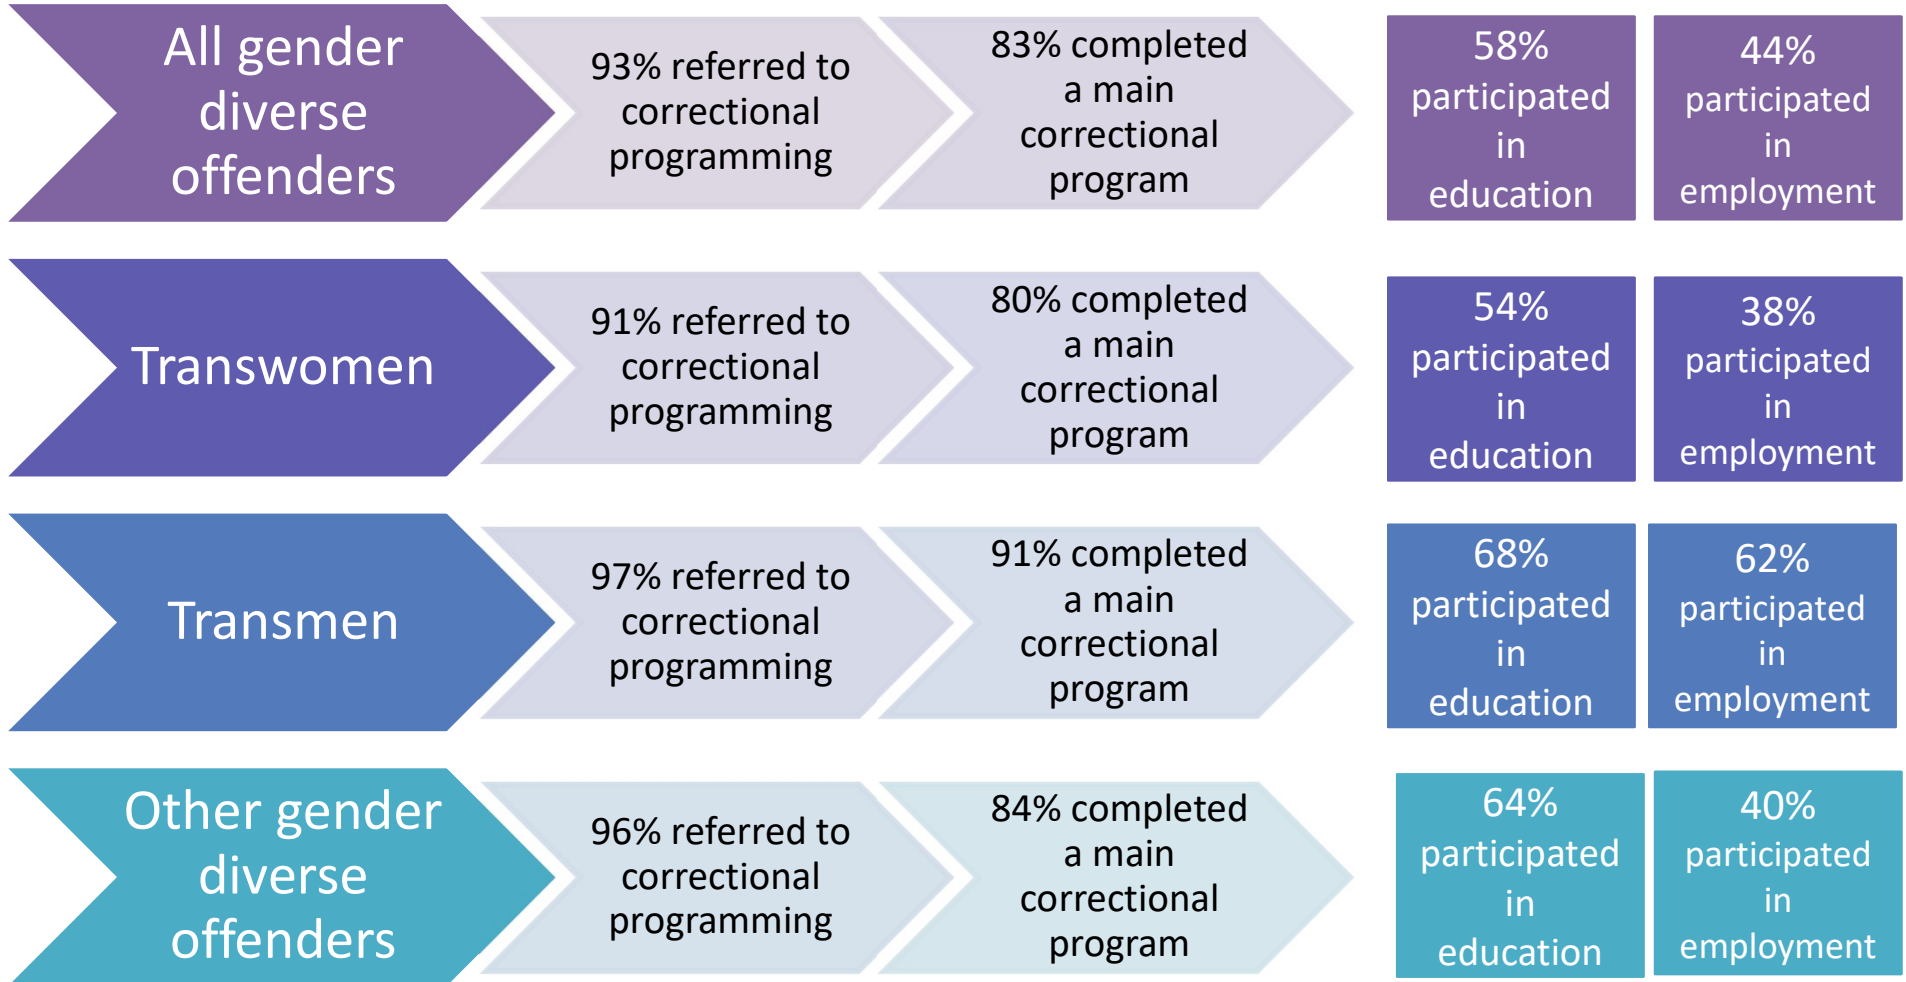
All gender diverse offenders

93% referred to correctional programming

83% completed a main correctional program

58% participated in education

44% participated in employment

Transwomen

91% referred to correctional programming

80% completed a main correctional program

54% participated in education

38% participated in employment

Transmen

97% referred to correctional programming

91% completed a main correctional program

68% participated in education

62% participated in employment

Other gender diverse offenders

96% referred to correctional programming

84% completed a main correctional program

64% participated in education

40% participated in employment